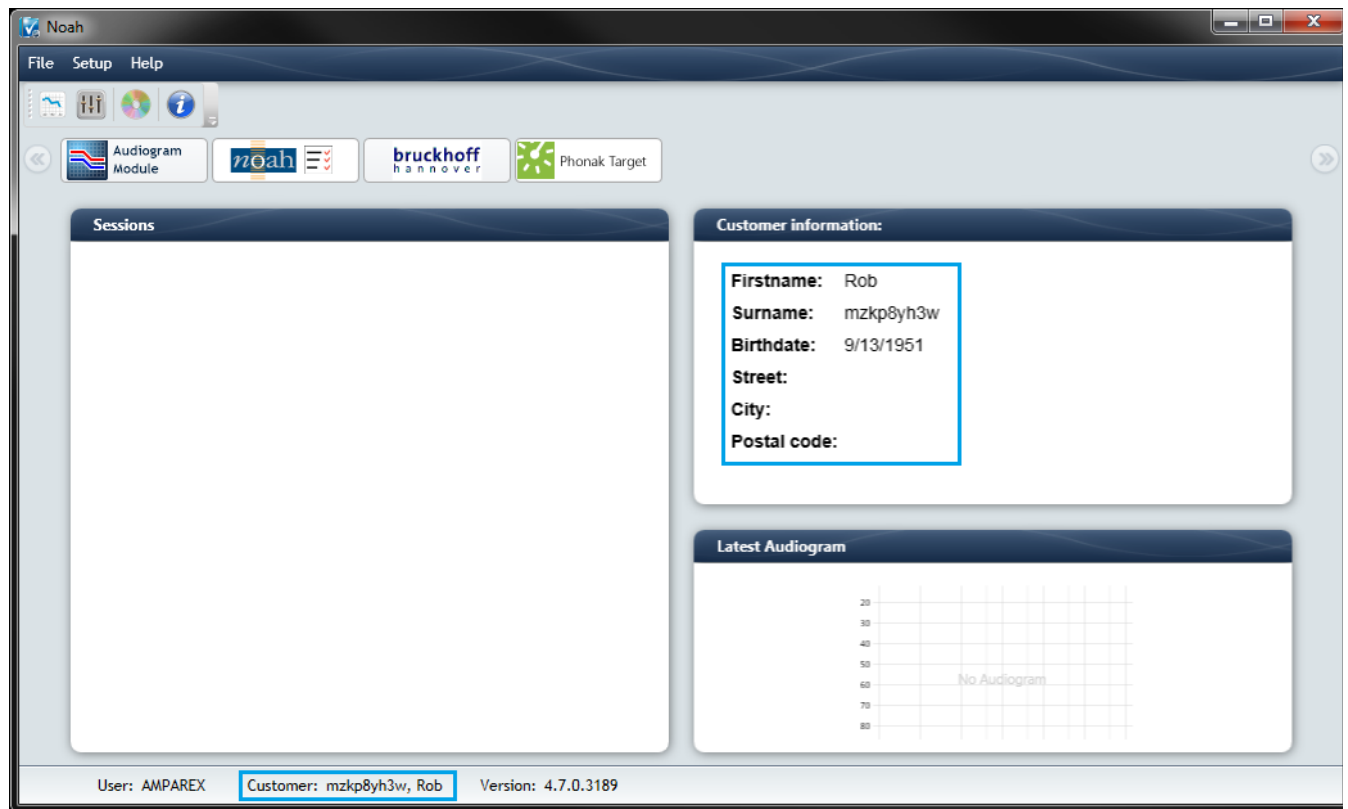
Noah

File Setup Help

Audiogram Module

noah

bruckhoff hannover

Phonak Target

Sessions

Customer information:

| | |
|---|---|
| Firstname: | Rob |
| Surname: | mzkp8yh3w |
| Birthdate: | 9/13/1951 |
| Street: | |
| City: | |
| Postal code: | |

Latest Audiogram

20
30
40
50
60
70
80

No Audiogram

User: AMPAREX Customer: mzkp8yh3w, Rob Version: 4.7.0.3189